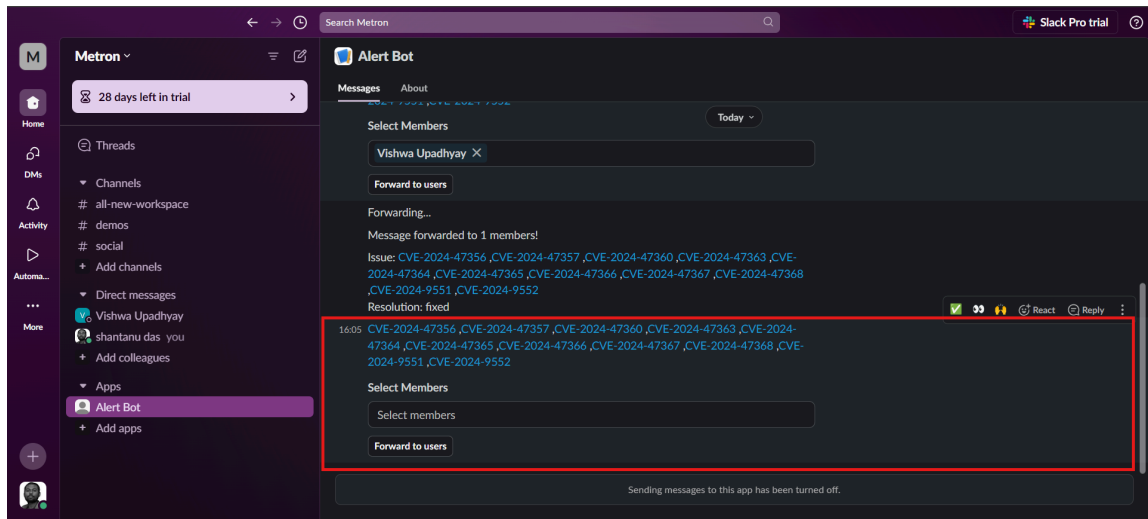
Search Metron

Slack Pro trial

M

Home

DMs

Activity

Automa...

More

Metron

28 days left in trial

Threads

Channels

# all-new-workspace

# demos

# social

+ Add channels

Direct messages

Vishwa Upadhyay

shantanu das you

+ Add colleagues

Apps

Alert Bot

+ Add apps

Alert Bot

Messages About

Today

Select Members

Vishwa Upadhyay

Forward to users

Forwarding...

Message forwarded to 1 members!

Issue: CVE-2024-47356 ,CVE-2024-47357 ,CVE-2024-47360 ,CVE-2024-47363 ,CVE-2024-47364 ,CVE-2024-47365 ,CVE-2024-47366 ,CVE-2024-47367 ,CVE-2024-47368 ,CVE-2024-9551 ,CVE-2024-9552

Resolution: fixed

React Reply

16:05 CVE-2024-47356 ,CVE-2024-47357 ,CVE-2024-47360 ,CVE-2024-47363 ,CVE-2024-47364 ,CVE-2024-47365 ,CVE-2024-47366 ,CVE-2024-47367 ,CVE-2024-47368 ,CVE-2024-9551 ,CVE-2024-9552

Select Members

Select members

Forward to users

Sending messages to this app has been turned off.